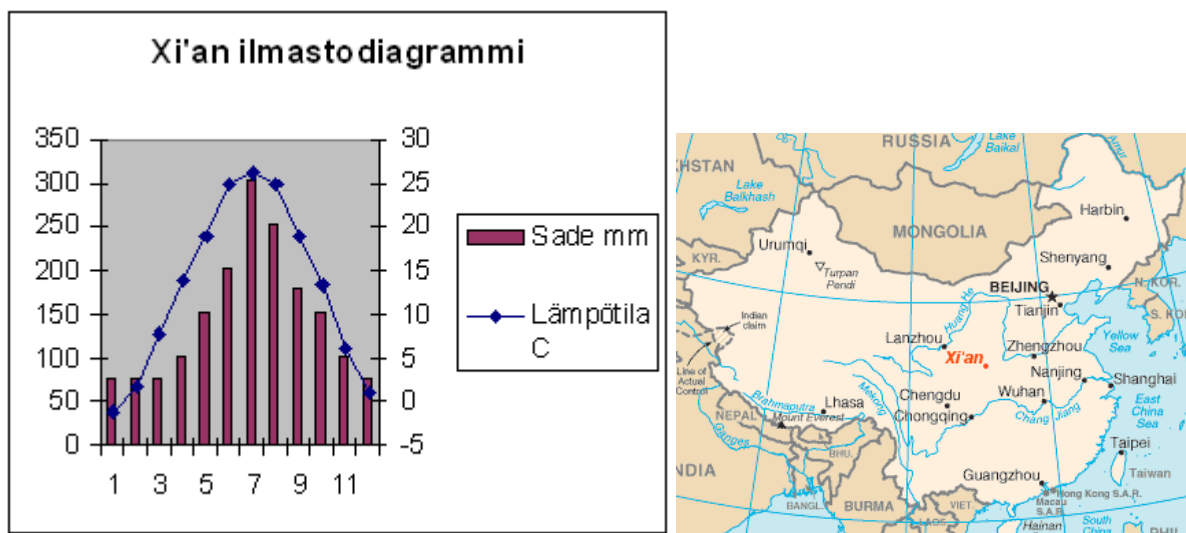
Xi'an ilmastodiagrammi

350
300
250
200
150
100
50
0

30
25
20
15
10
5
0
-5

1 3 5 7 9 11

Sade mm

Lämpötila C

RUSSIA
Lake Baikal
KHSTAN
Lake Balkhash
MONGOLIA
Harbin
Urumqi
Shenyang
KYR.
Turpan Pendi
BEIJING
N. KOR.
Tianjin
S. KOR.
Indian claim
Huang He
Lanzhou
Yellow Sea
Xi'an
Zhengzhou
Line of Actual Control
Nanjing
Shanghai
Brahmaputra
Lhasa
Chengdu
Wuhan
East China Sea
NEPAL
Mount Everest
Mekong
Chongqing
Chang Jiang
Ganges
BHU.
Taipei
NDIA
Taiwan
Guangzhou
BANGL.
BURMA
VIET.
Hong Kong S.A.R.
Macau S.A.R.
LAOS
Hainan
South China